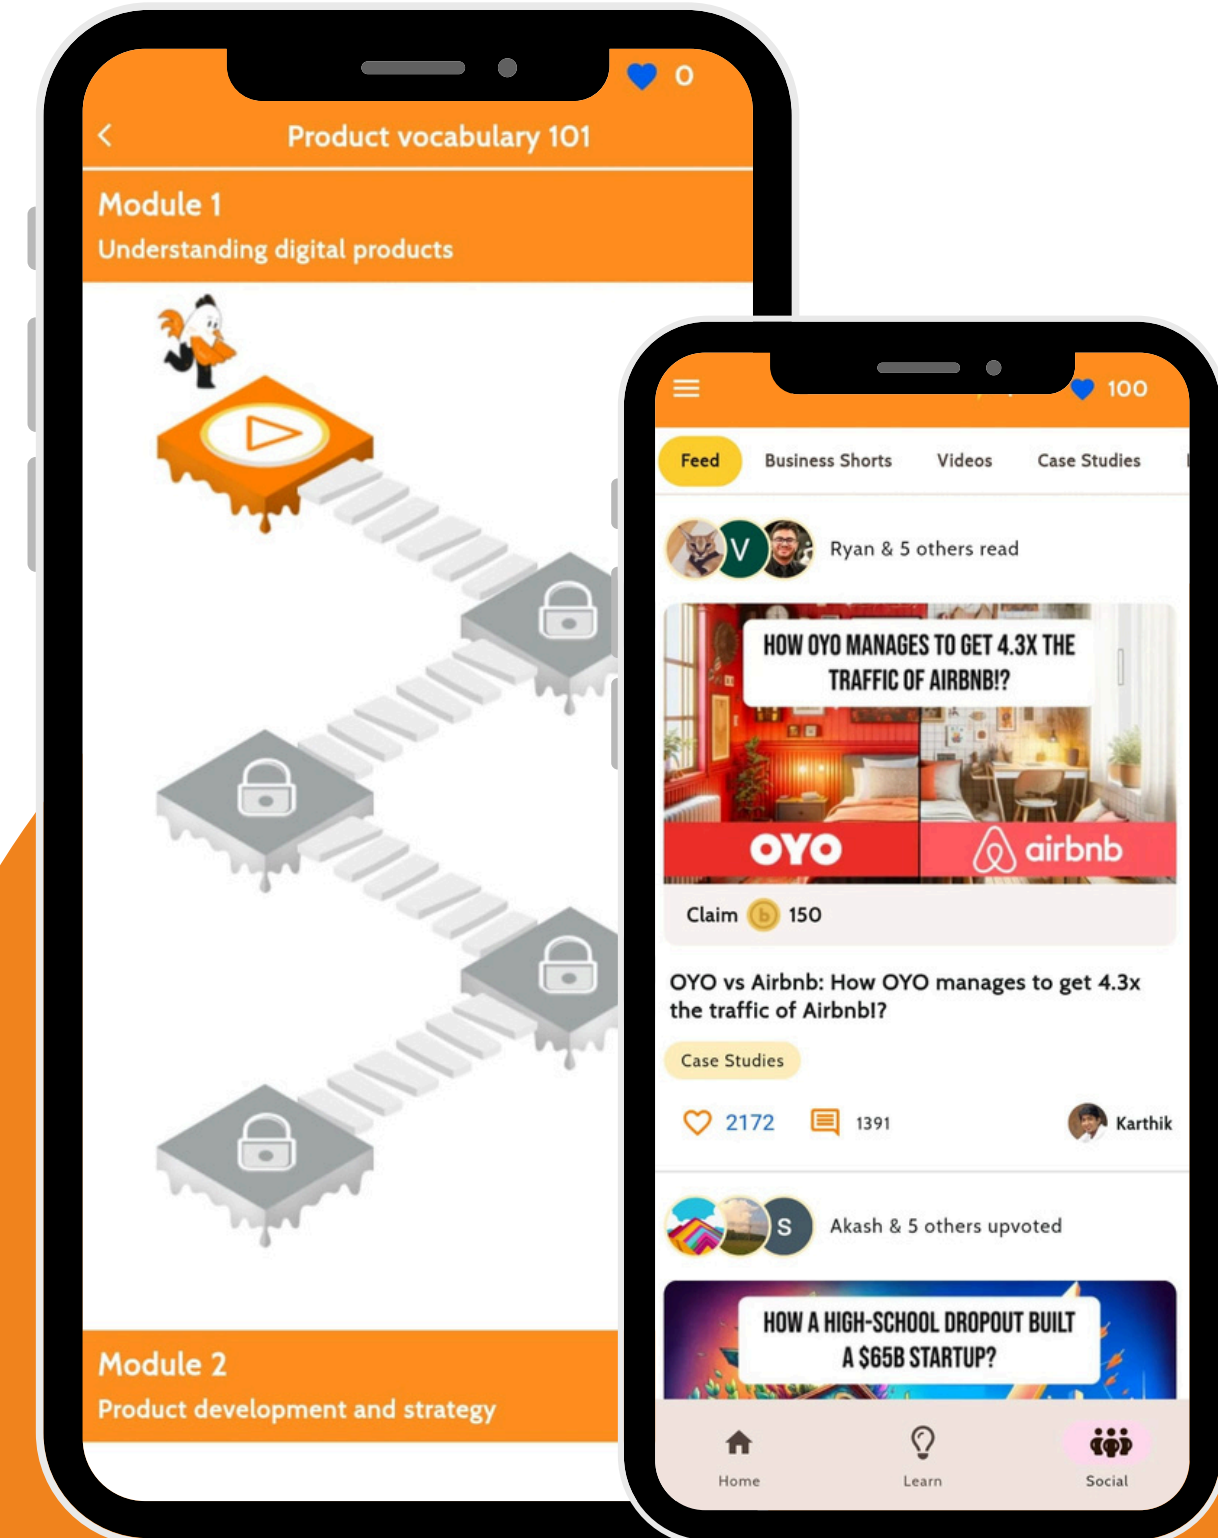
0

<

Product vocabulary 101

Module 1

Understanding digital products

Module 2

Product development and strategy

100

Feed Business Shorts Videos Case Studies

V Ryan & 5 others read

HOW OYO MANAGES TO GET 4.3X THE TRAFFIC OF AIRBNB!?

OYO airbnb

Claim 150

OYO vs Airbnb: How OYO manages to get 4.3x the traffic of Airbnbl?

Case Studies

2172 1391 Karthik

S Akash & 5 others upvoted

HOW A HIGH-SCHOOL DROPOUT BUILT A $65B STARTUP?

Home Learn Social